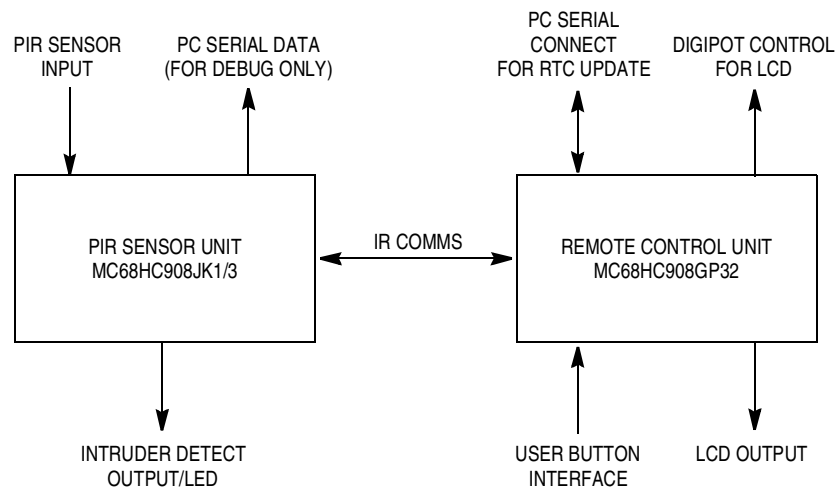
PIR SENSOR INPUT

PC SERIAL DATA (FOR DEBUG ONLY)

PC SERIAL CONNECT FOR RTC UPDATE

DIGIPOT CONTROL FOR LCD

PIR SENSOR UNIT
MC68HC908JK1/3

IR COMMS

REMOTE CONTROL UNIT
MC68HC908GP32

INTRUDER DETECT OUTPUT/LED

USER BUTTON INTERFACE

LCD OUTPUT